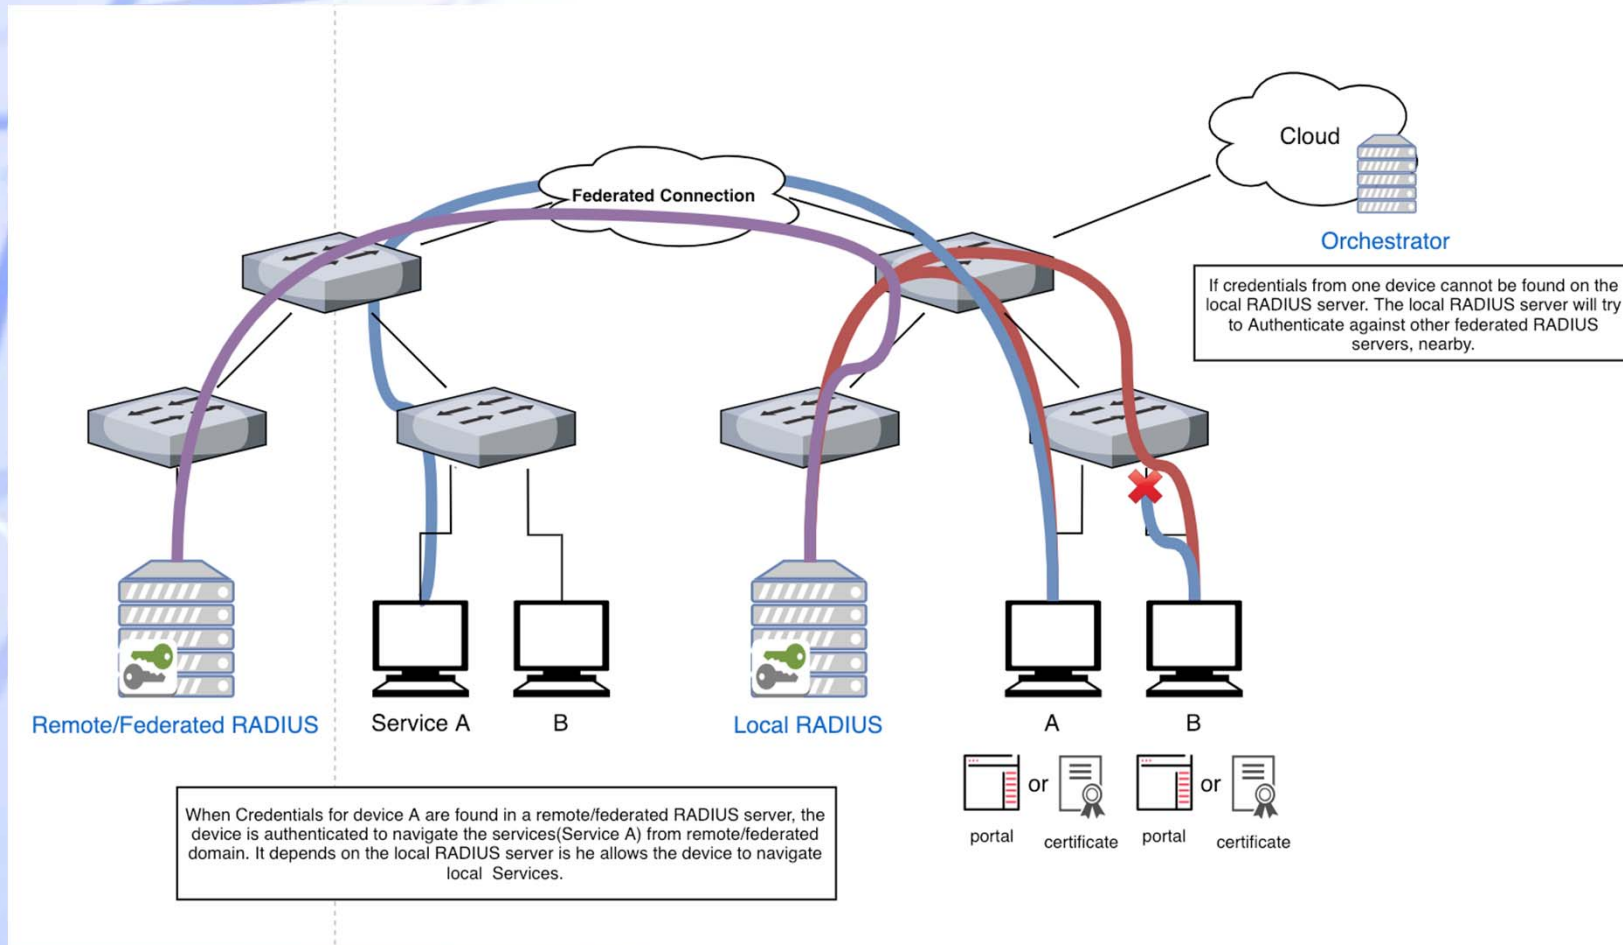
Cloud

Orchestrator

Federated Connection

If credentials from one device cannot be found on the local RADIUS server. The local RADIUS server will try to Authenticate against other federated RADIUS servers, nearby.

Remote/Federated RADIUS

Service A

B

Local RADIUS

A

B

or

portal

certificate

or

portal

certificate

When Credentials for device A are found in a remote/federated RADIUS server, the device is authenticated to navigate the services(Service A) from remote/federated domain. It depends on the local RADIUS server is he allows the device to navigate local Services.